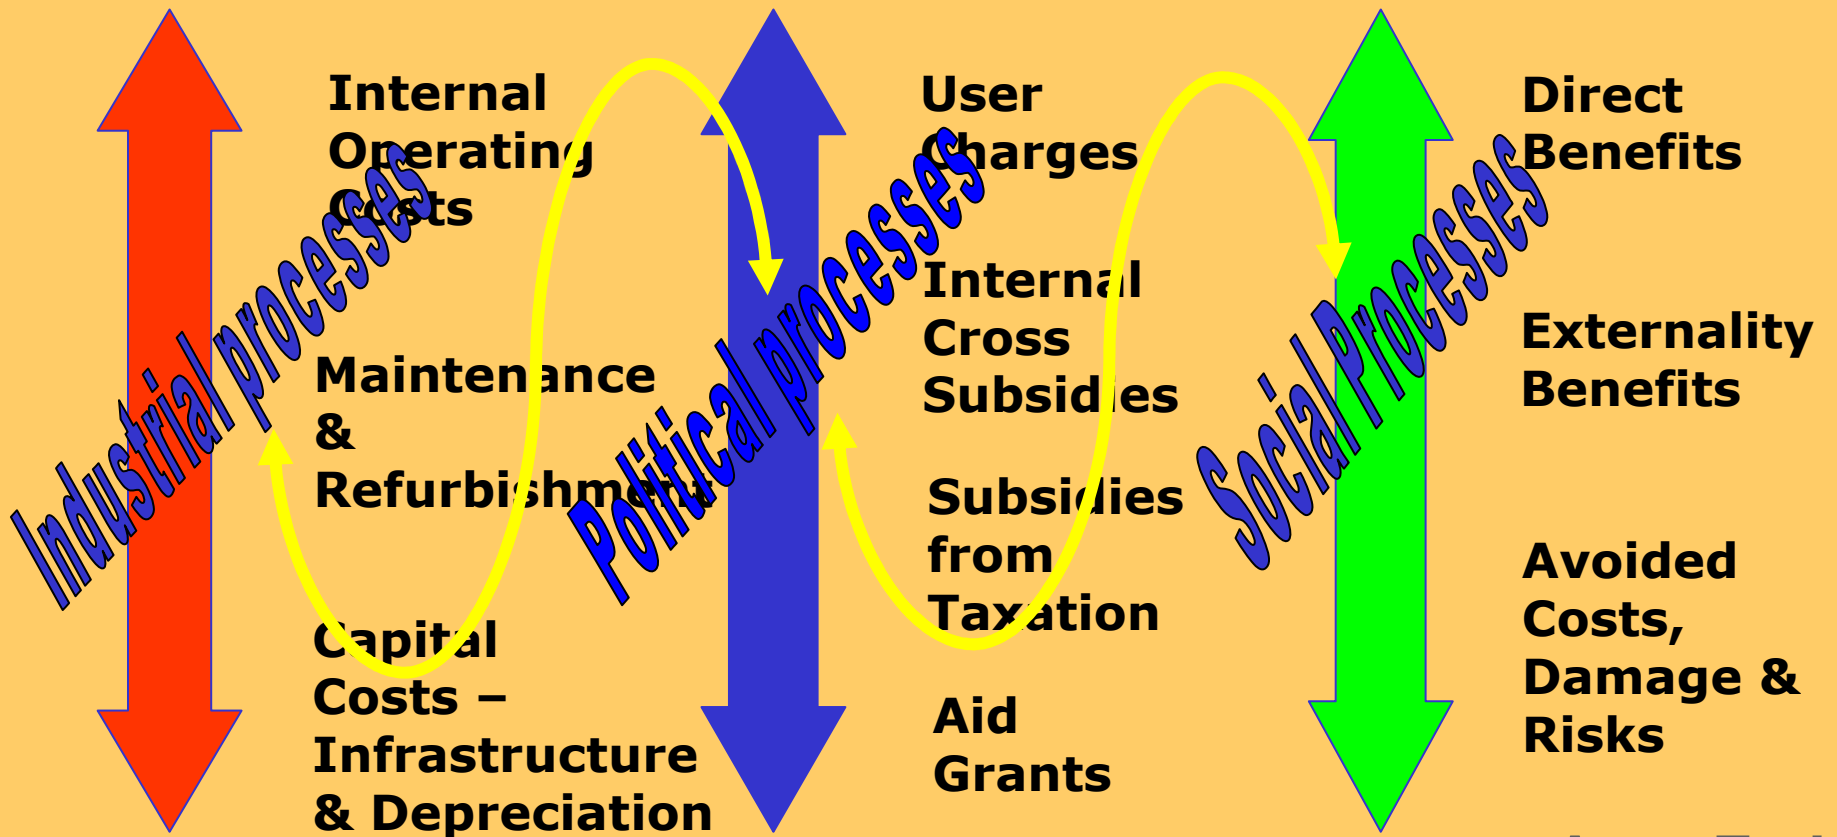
Internal Operating Costs

Maintenance & Refurbishment

Capital Costs – Infrastructure & Depreciation

Industrial processes

User Charges

Internal Cross Subsidies

Subsidies from Taxation

Aid Grants

Political processes

Direct Benefits

Externality Benefits

Avoided Costs, Damage & Risks

Social Processes